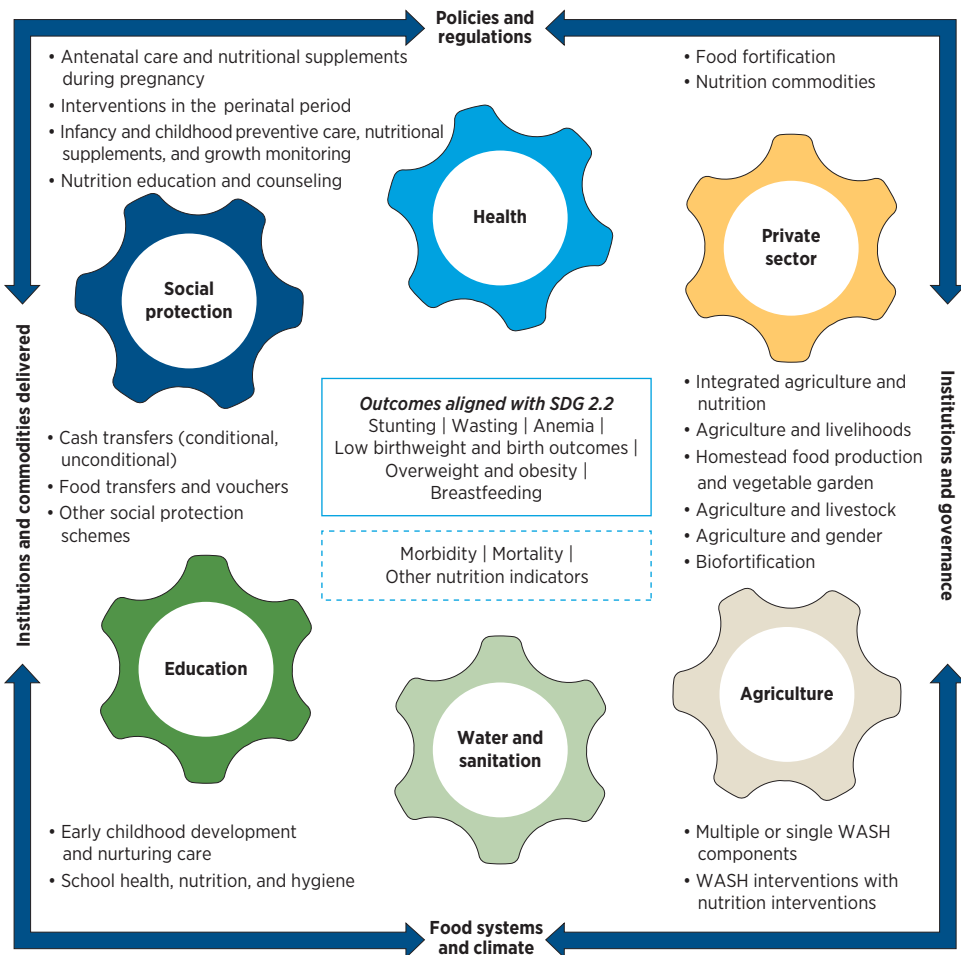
Policies and regulations

• Antenatal care and nutritional supplements during pregnancy
• Interventions in the perinatal period
• Infancy and childhood preventive care, nutritional supplements, and growth monitoring
• Nutrition education and counseling

• Food fortification
• Nutrition commodities

Health

Social protection

Private sector

Institutions and commodities delivered

Institutions and governance

Outcomes aligned with SDG 2.2
Stunting | Wasting | Anemia | Low birthweight and birth outcomes | Overweight and obesity | Breastfeeding

Morbidity | Mortality | Other nutrition indicators

• Cash transfers (conditional, unconditional)
• Food transfers and vouchers
• Other social protection schemes

• Integrated agriculture and nutrition
• Agriculture and livelihoods
• Homestead food production and vegetable garden
• Agriculture and livestock
• Agriculture and gender
• Biofortification

Education

Water and sanitation

Agriculture

• Early childhood development and nurturing care
• School health, nutrition, and hygiene

• Multiple or single WASH components
• WASH interventions with nutrition interventions

Food systems and climate